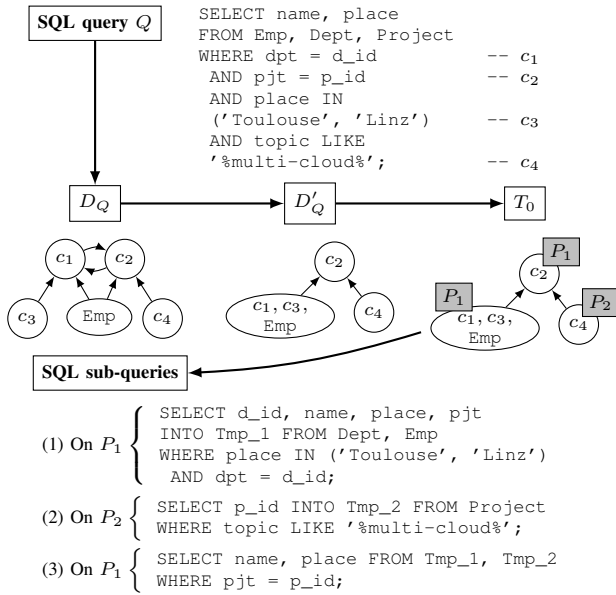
SQL query $Q$

SELECT name, place
FROM Emp, Dept, Project
WHERE dpt = d_id -- $c_1$
AND pjt = p_id -- $c_2$
AND place IN
('Toulouse', 'Linz') -- $c_3$
AND topic LIKE
'%multi-cloud%'; -- $c_4$

$D_Q$

$D'_Q$

$T_0$

$c_1$ $c_2$ $c_3$ Emp $c_4$

$c_2$ $c_1, c_3,$ Emp $c_4$

$P_1$ $c_2$ $P_1$ $c_1, c_3,$ Emp $P_2$ $c_4$

SQL sub-queries

(1) On $P_1$ SELECT d_id, name, place, pjt
INTO Tmp_1 FROM Dept, Emp
WHERE place IN ('Toulouse', 'Linz')
AND dpt = d_id;

(2) On $P_2$ SELECT p_id INTO Tmp_2 FROM Project
WHERE topic LIKE '%multi-cloud%';

(3) On $P_1$ SELECT name, place FROM Tmp_1, Tmp_2
WHERE pjt = p_id;